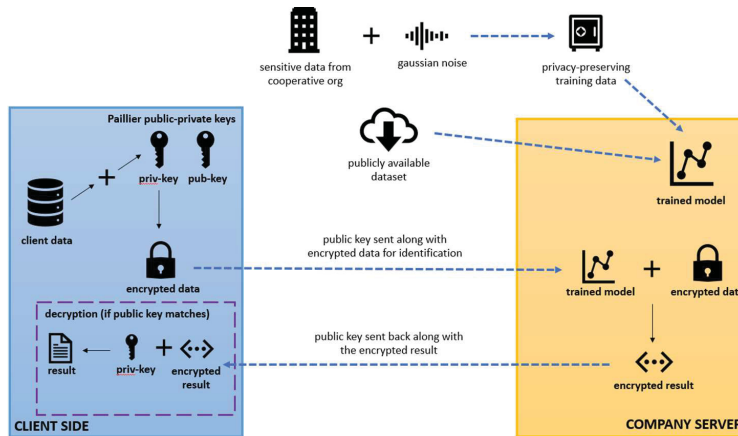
sensitive data from cooperative org

gaussian noise

privacy-preserving training data

Paillier public-private keys

priv-key

pub-key

client data

publicly available dataset

trained model

encrypted data

public key sent along with encrypted data for identification

trained model

encrypted dat

decryption (if public key matches)

public key sent back along with the encrypted result

result

priv-key

encrypted result

encrypted result

CLIENT SIDE

COMPANY SERVER